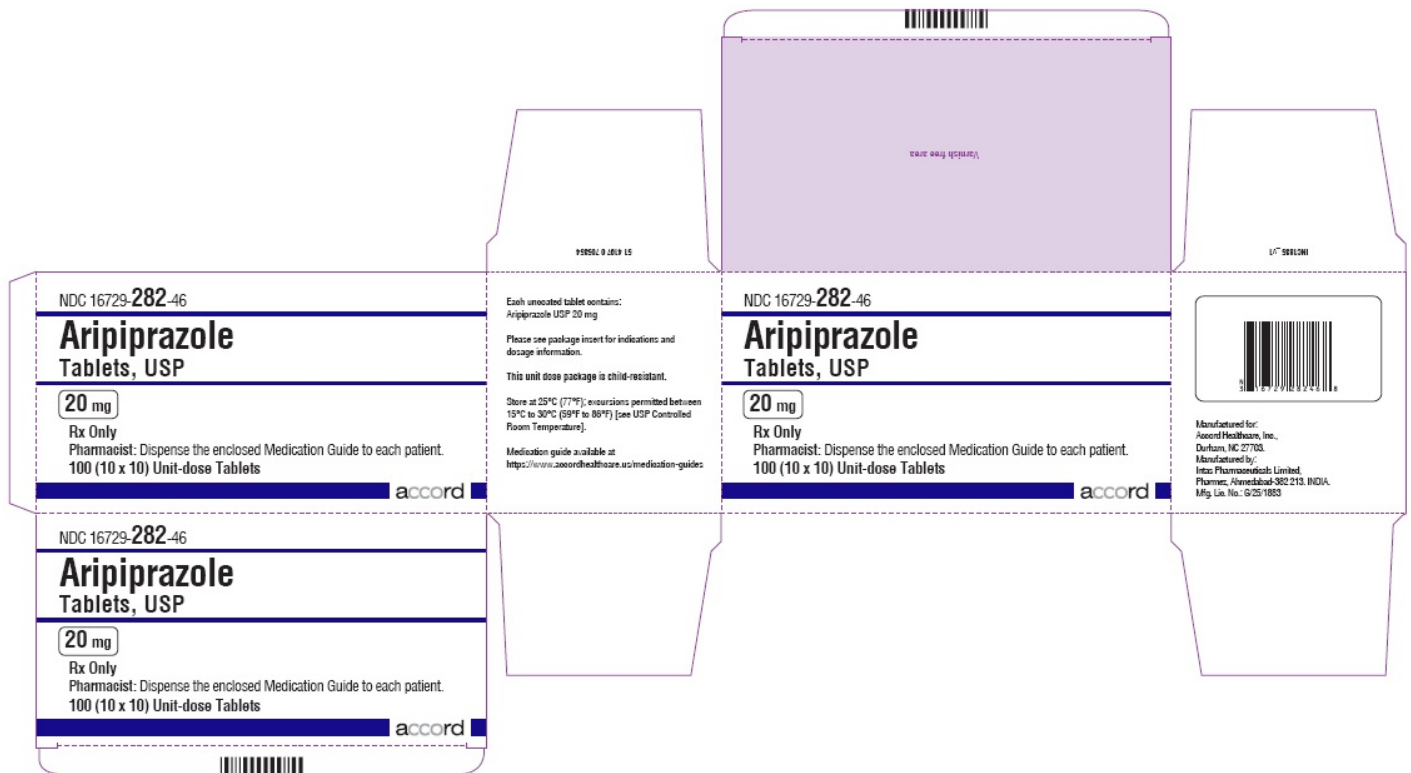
Varnish free area

51 4107 0 705854

INC1085_V1

NDC 16729-282-46

Aripiprazole

Tablets, USP

20 mg

Rx Only

Pharmacist: Dispense the enclosed Medication Guide to each patient.

100 (10 x 10) Unit-dose Tablets

accord

Each uncoated tablet contains:
Aripiprazole USP 20 mg

Please see package insert for indications and dosage information.

This unit dose package is child-resistant.

Store at 25°C (77°F); excursions permitted between 15°C to 30°C (59°F to 86°F) [see USP Controlled Room Temperature].

Medication guide available at
https://www.accordhealthcare.us/medication-guides

NDC 16729-282-46

Aripiprazole

Tablets, USP

20 mg

Rx Only

Pharmacist: Dispense the enclosed Medication Guide to each patient.

100 (10 x 10) Unit-dose Tablets

accord

N 3 16729 28246 8

Manufactured for:
Accord Healthcare, Inc.,
Durham, NC 27703.
Manufactured by:
Intas Pharmaceuticals Limited,
Pharmez, Ahmedabad-382 213. INDIA.
Mfg. Lic. No.: G/25/1883

NDC 16729-282-46

Aripiprazole

Tablets, USP

20 mg

Rx Only

Pharmacist: Dispense the enclosed Medication Guide to each patient.

100 (10 x 10) Unit-dose Tablets

accord